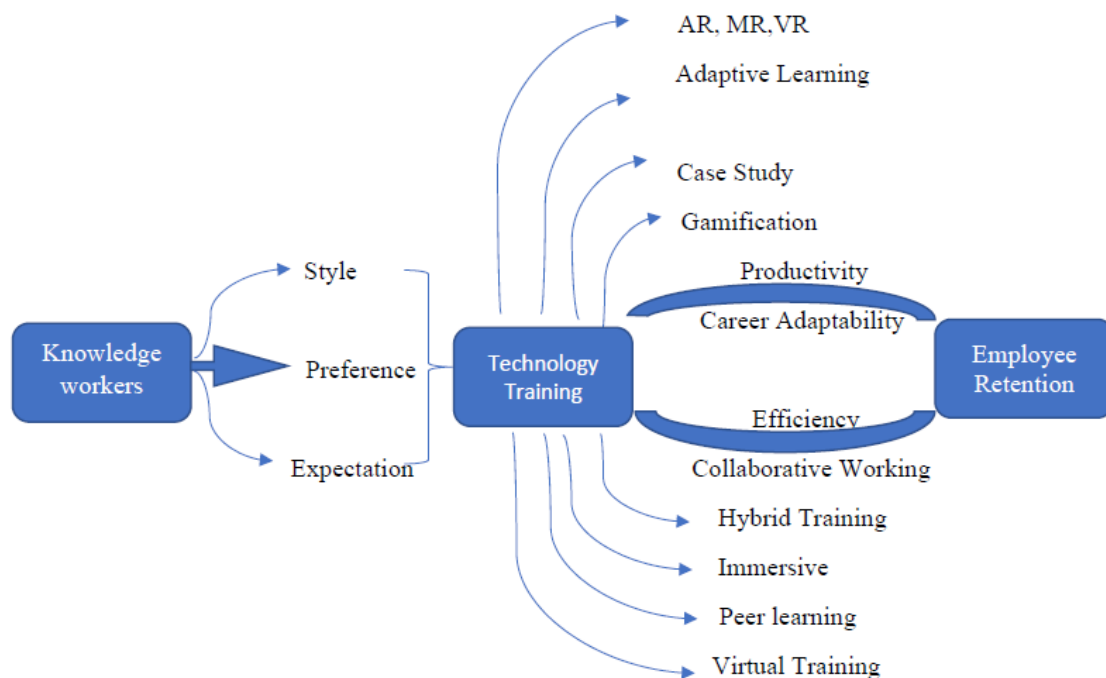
AR, MR,VR

Adaptive Learning

Case Study

Gamification

Knowledge workers

Style

Preference

Expectation

Technology Training

Productivity

Career Adaptability

Efficiency

Collaborative Working

Employee Retention

Hybrid Training

Immersive

Peer learning

Virtual Training